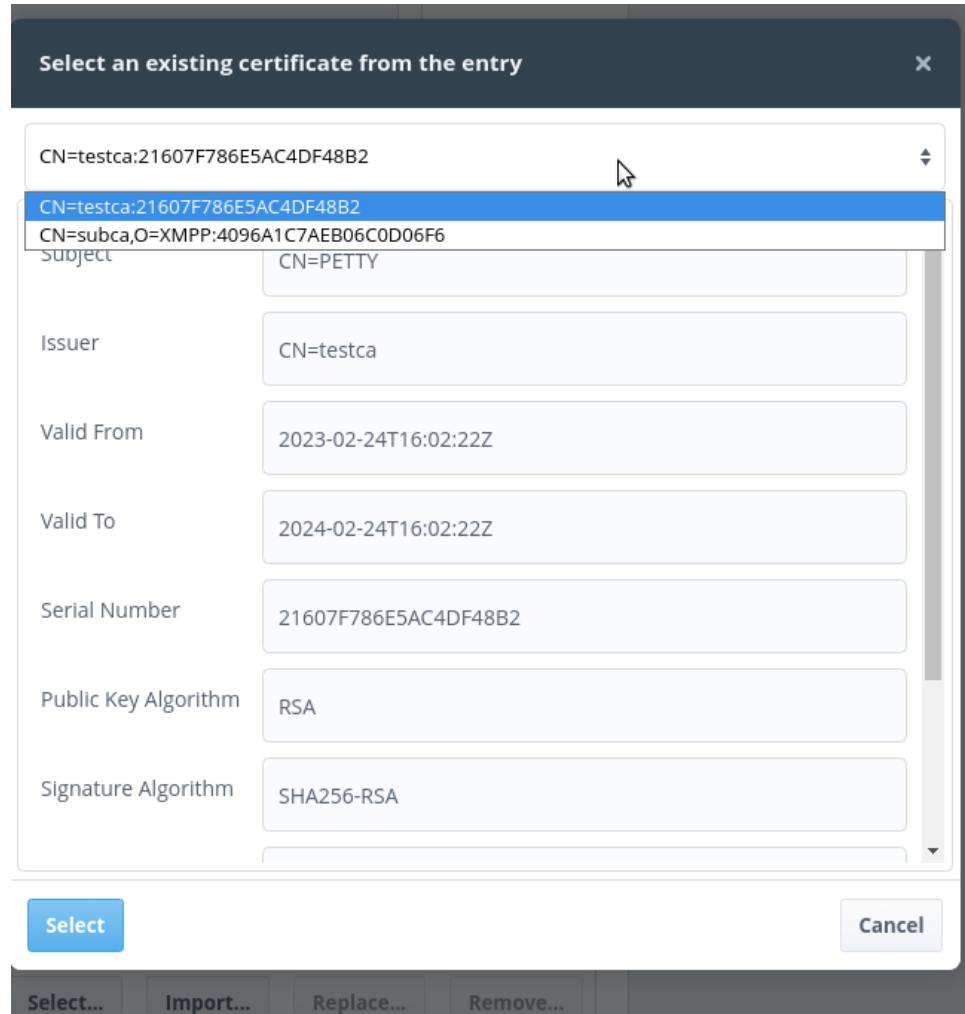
Select an existing certificate from the entry ×

CN=testca:21607F786E5AC4DF48B2

CN=testca:21607F786E5AC4DF48B2
CN=subca,O=XMPP:4096A1C7AEB06C0D06F6

Subject CN=PETTY

Issuer CN=testca

Valid From 2023-02-24T16:02:22Z

Valid To 2024-02-24T16:02:22Z

Serial Number 21607F786E5AC4DF48B2

Public Key Algorithm RSA

Signature Algorithm SHA256-RSA

Select

Cancel

Select... Import... Replace... Remove...